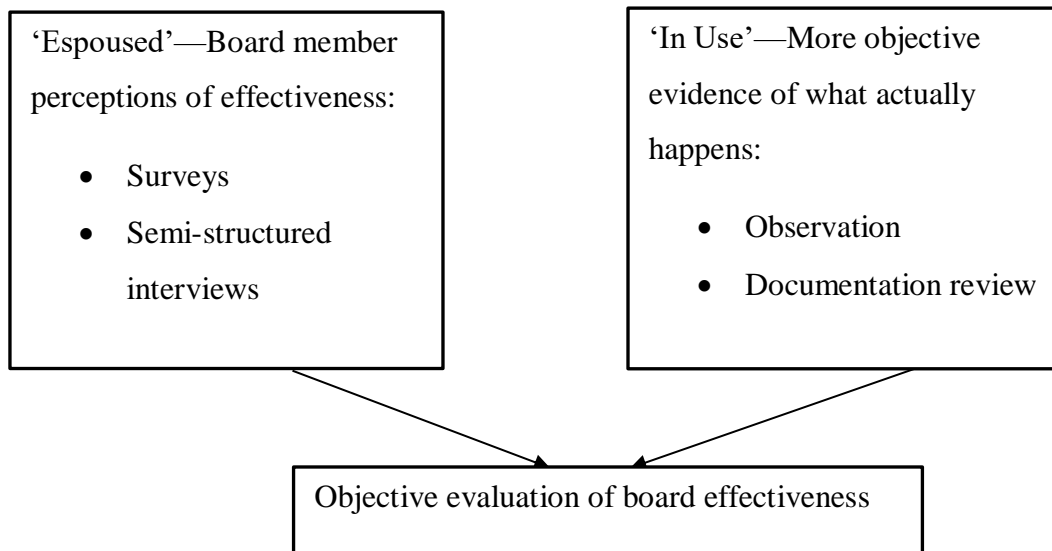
‘Espoused’—Board member perceptions of effectiveness:

- Surveys
- Semi-structured interviews

‘In Use’—More objective evidence of what actually happens:

- Observation
- Documentation review

Objective evaluation of board effectiveness